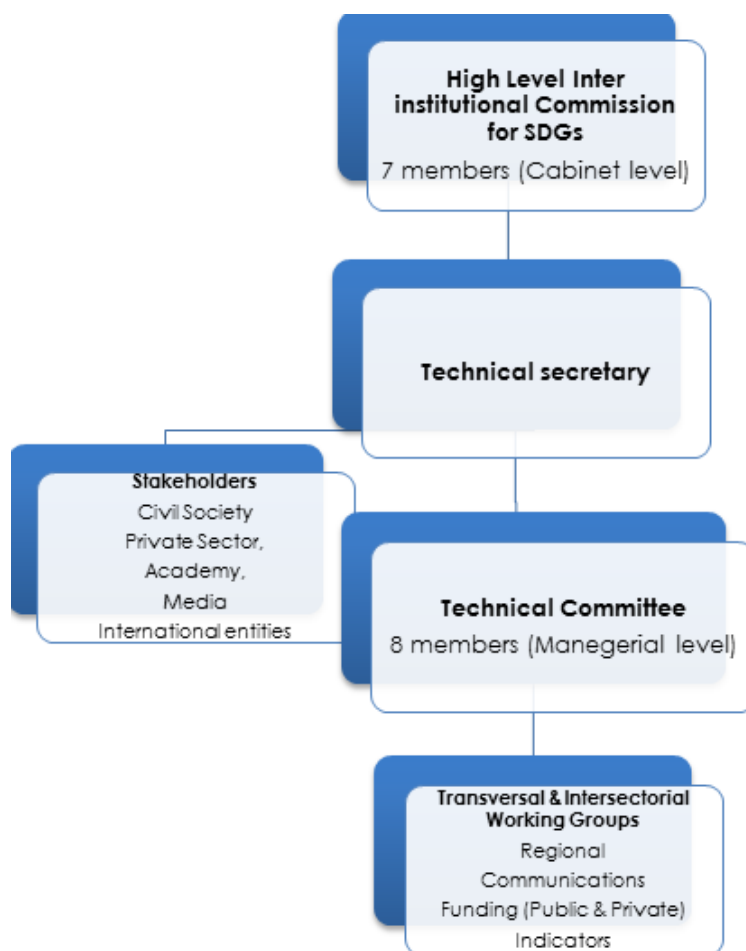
**High Level Inter institutional Commission for SDGs**
7 members (Cabinet level)

**Technical secretary**

**Stakeholders**
Civil Society
Private Sector,
Academy,
Media
International entities

**Technical Committee**
8 members (Manegerial level)

**Transversal & Intersectorial Working Groups**
Regional
Communications
Funding (Public & Private)
Indicators